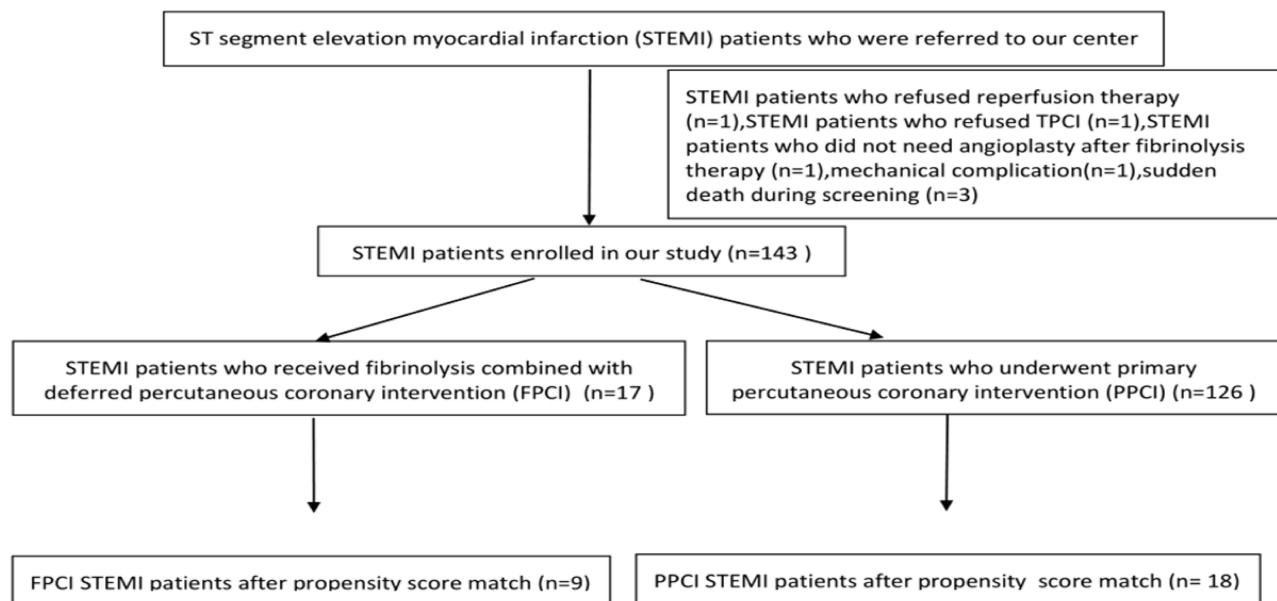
ST segment elevation myocardial infarction (STEMI) patients who were referred to our center

STEMI patients who refused reperfusion therapy (n=1),STEMI patients who refused TPCI (n=1),STEMI patients who did not need angioplasty after fibrinolysis therapy (n=1),mechanical complication(n=1),sudden death during screening (n=3)

STEMI patients enrolled in our study (n=143 )

STEMI patients who received fibrinolysis combined with deferred percutaneous coronary intervention (FPCI) (n=17 )

STEMI patients who underwent primary percutaneous coronary intervention (PPCI) (n=126 )

FPCI STEMI patients after propensity score match (n=9)

PPCI STEMI patients after propensity score match (n= 18)